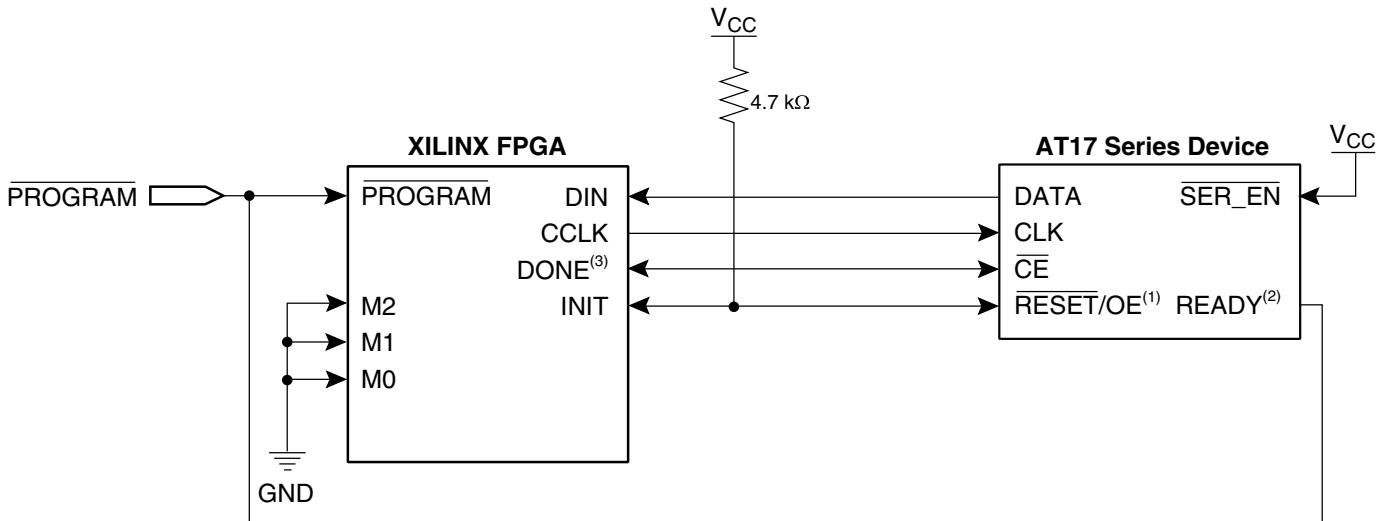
$V_{CC}$

4.7 kΩ

XILINX FPGA

AT17 Series Device

$V_{CC}$

$\overline{\text{PROGRAM}}$

$\overline{\text{PROGRAM}}$

DIN

CCLK

DONE$^{(3)}$

M2

INIT

M1

M0

DATA

$\overline{\text{SER\_EN}}$

CLK

$\overline{\text{CE}}$

$\overline{\text{RESET}}$/OE$^{(1)}$

READY$^{(2)}$

GND